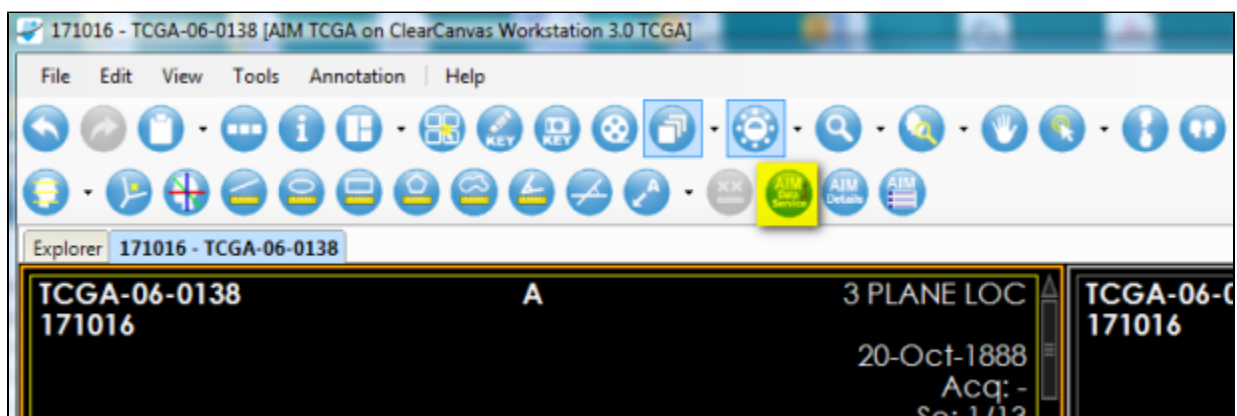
171016 - TCGA-06-0138 [AIM TCGA on ClearCanvas Workstation 3.0 TCGA]

File Edit View Tools Annotation Help

KEY KEY

AIM Data Service AIM Details AIM

Explorer 171016 - TCGA-06-0138

TCGA-06-0138
171016

A

3 PLANE LOC

20-Oct-1888
Acq: -
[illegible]

TCGA-06-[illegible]
171016